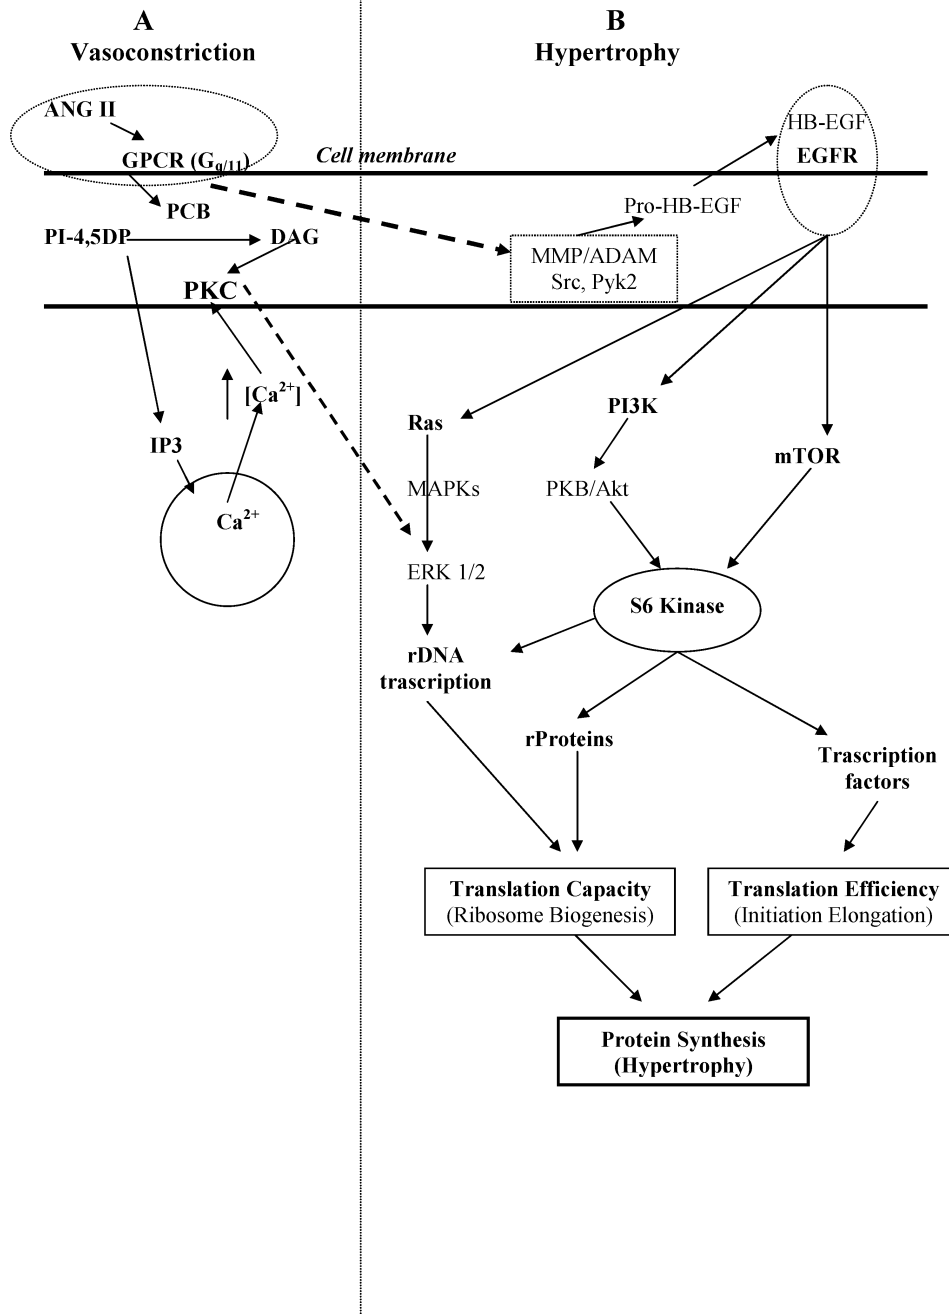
A
Vasoconstriction

B
Hypertrophy

ANG II

GPCR ($G_{q/11}$)

Cell membrane

HB-EGF
EGFR

PCB

Pro-HB-EGF

PI-4,5DP

DAG

MMP/ADAM
Src, Pyk2

PKC

$[Ca^{2+}]$

Ras

PI3K

mTOR

IP3

MAPKs

PKB/Akt

$Ca^{2+}$

ERK 1/2

S6 Kinase

rDNA
trascription

rProteins

Trascription
factors

Translation Capacity
(Ribosome Biogenesis)

Translation Efficiency
(Initiation Elongation)

Protein Synthesis
(Hypertrophy)